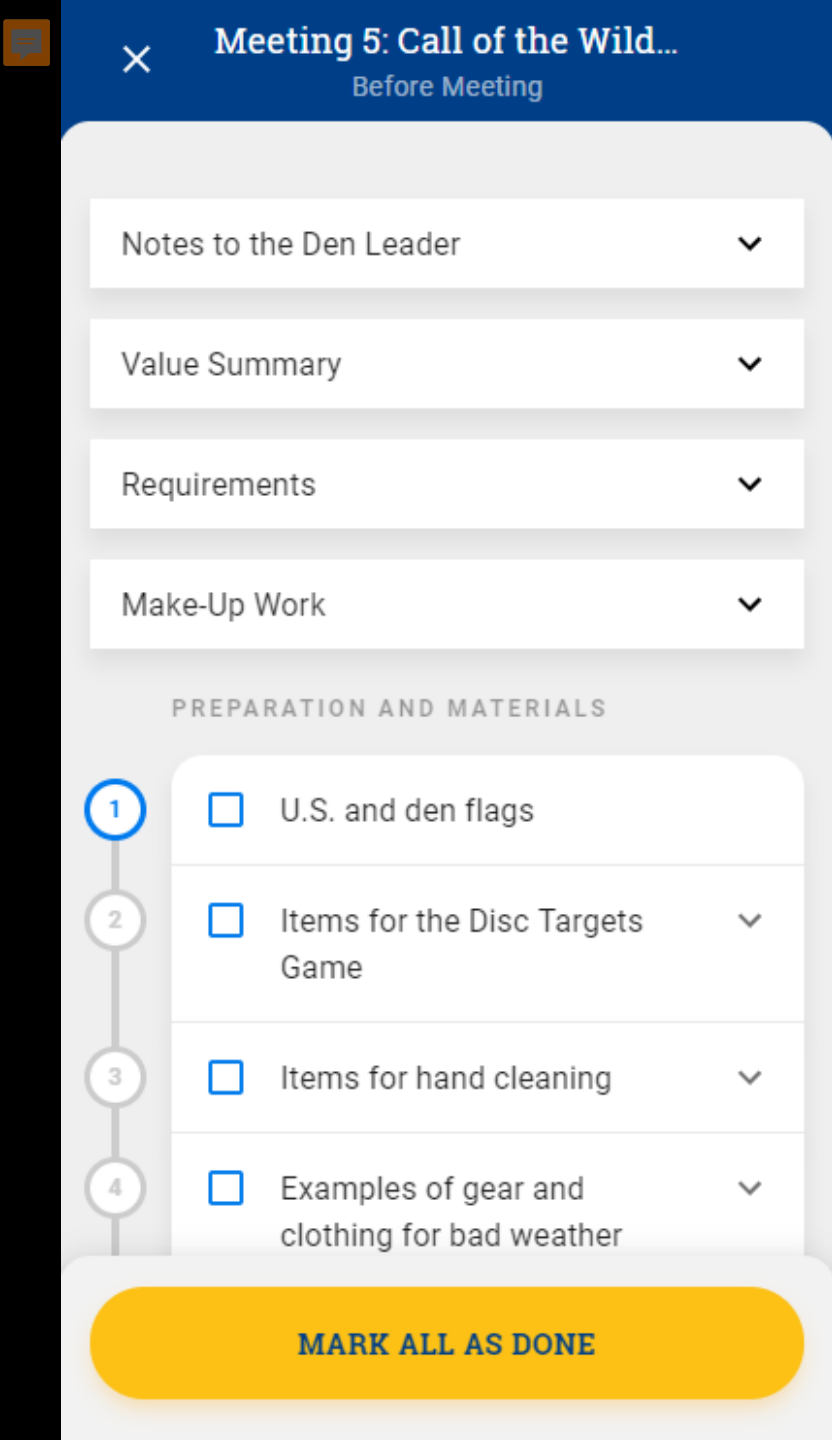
Meeting 5: Call of the Wild...
Before Meeting

Notes to the Den Leader

Value Summary

Requirements

Make-Up Work

PREPARATION AND MATERIALS

1 U.S. and den flags

2 Items for the Disc Targets Game

3 Items for hand cleaning

4 Examples of gear and clothing for bad weather

MARK ALL AS DONE